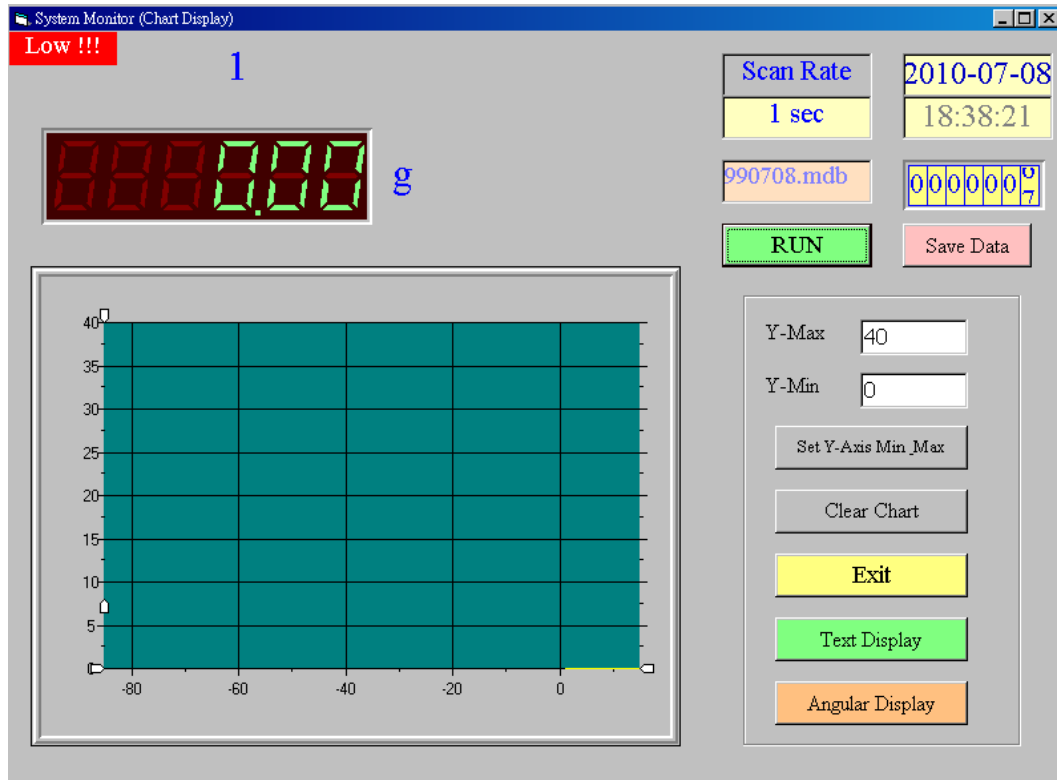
System Monitor (Chart Display)

Low !!!

1

0.00 g

Scan Rate
1 sec

2010-07-08
18:38:21

990708.mdb

0000007

RUN

Save Data

40
35
30
25
20
15
10
5
0

-80 -60 -40 -20 0

Y-Max 40

Y-Min 0

Set Y-Axis Min_Max

Clear Chart

Exit

Text Display

Angular Display